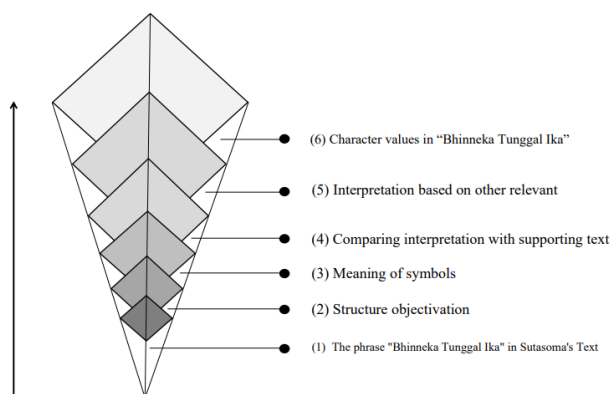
(6) Character values in “Bhinneka Tunggal Ika”

(5) Interpretation based on other relevant

(4) Comparing interpretation with supporting text

(3) Meaning of symbols

(2) Structure objectivation

(1) The phrase "Bhinneka Tunggal Ika" in Sutasoma's Text